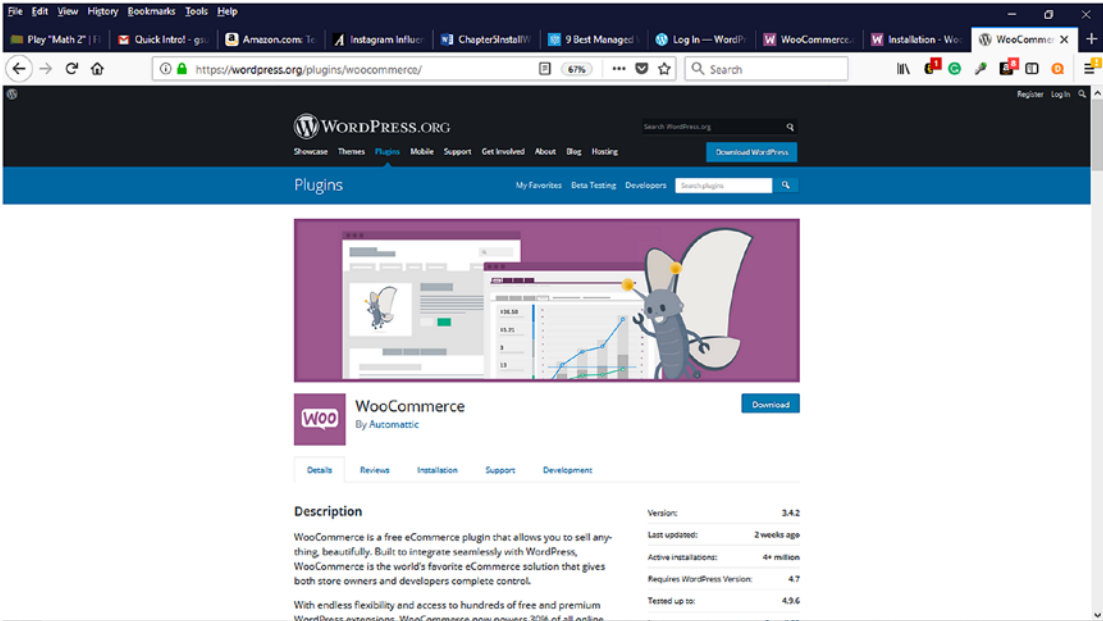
File Edit View History Bookmarks Tools Help

Play "Math 2" | Fi | Quick Intro! - gs | Amazon.com: Te | Instagram Influe | Chapter5InstallW | 9 Best Managed | Log In — WordPr | WooCommerce | Installation - Wo | WooCommer ×

https://wordpress.org/plugins/woocommerce/ 67% Search

Register Log In

WordPress.org

Search WordPress.org

Showcase Themes Plugins Mobile Support Get Involved About Blog Hosting

Download WordPress

Plugins

My Favorites Beta Testing Developers Search plugins

$36.50
15.31
3
13

Woo

WooCommerce

By Automattic

Download

Details Reviews Installation Support Development

Description

WooCommerce is a free eCommerce plugin that allows you to sell anything, beautifully. Built to integrate seamlessly with WordPress, WooCommerce is the world's favorite eCommerce solution that gives both store owners and developers complete control.

With endless flexibility and access to hundreds of free and premium WordPress extensions, WooCommerce now powers 30% of all online

| Version: | 3.4.2 |
|---|---|
| Last updated: | 2 weeks ago |
| Active installations: | 4+ million |
| Requires WordPress Version: | 4.7 |
| Tested up to: | 4.9.6 |